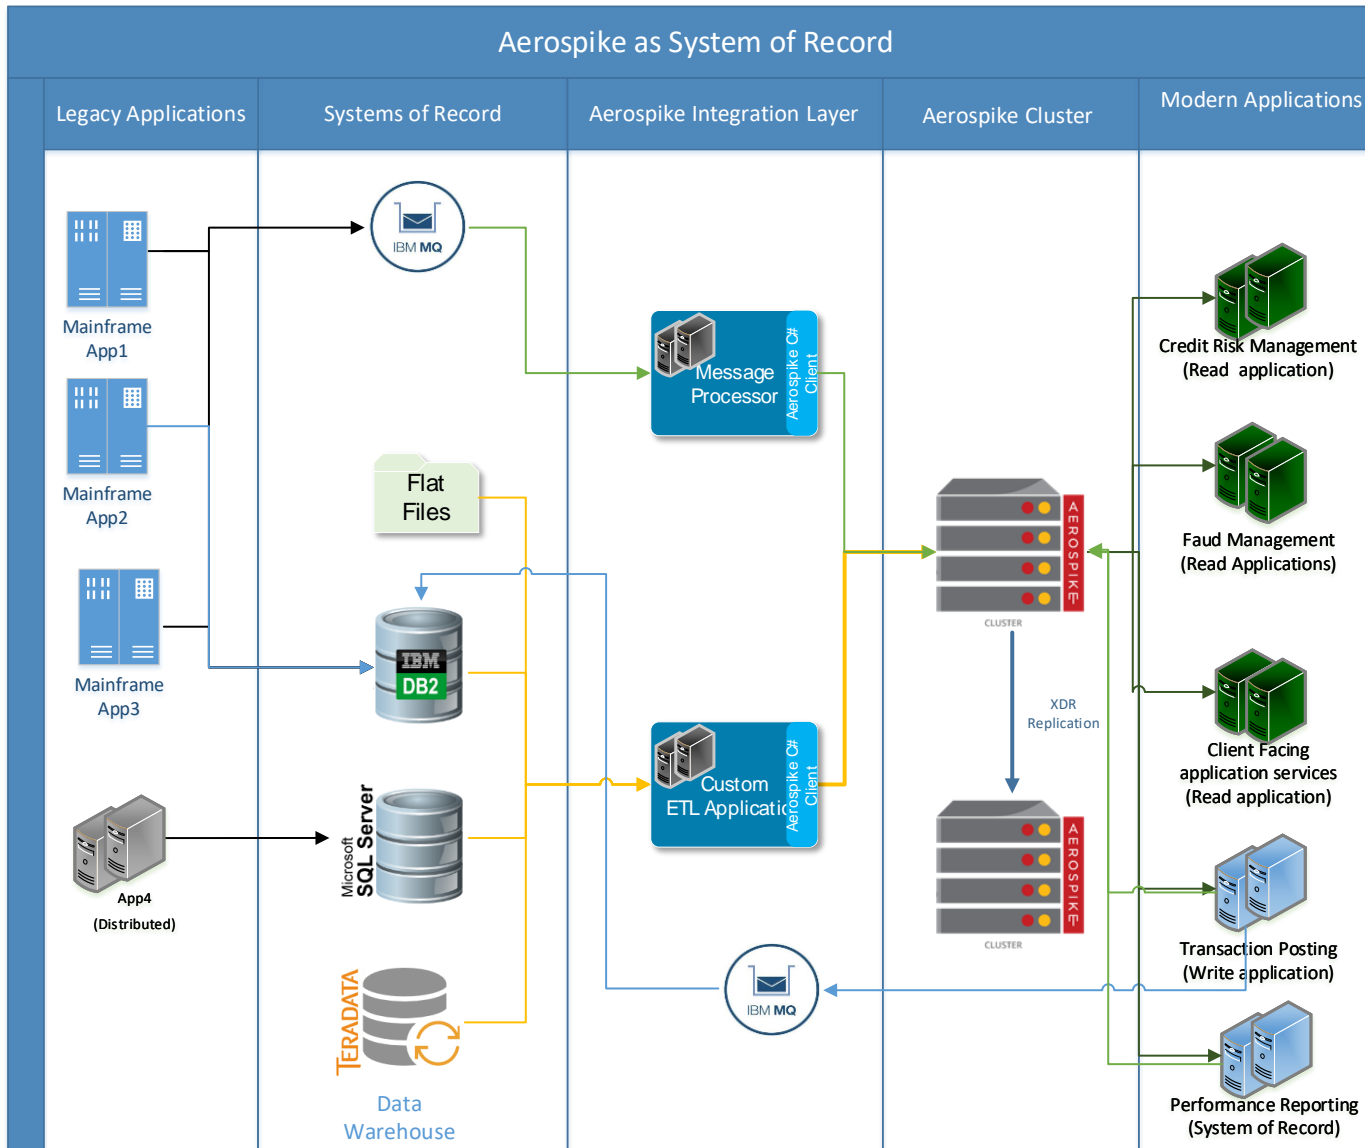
Aerospike as System of Record

Legacy Applications

Systems of Record

Aerospike Integration Layer

Aerospike Cluster

Modern Applications

Mainframe App1

Mainframe App2

Mainframe App3

App4 (Distributed)

IBM MQ

Flat Files

IBM DB2

Microsoft SQL Server

TERADATA

Data Warehouse

Message Processor

Aerospike C# Client

Custom ETL Applicati

Aerospike C# Client

AEROSPIKE

CLUSTER

XDR Replication

AEROSPIKE

CLUSTER

IBM MQ

Credit Risk Management (Read application)

Faud Management (Read Applications)

Client Facing application services (Read application)

Transaction Posting (Write application)

Performance Reporting (System of Record)